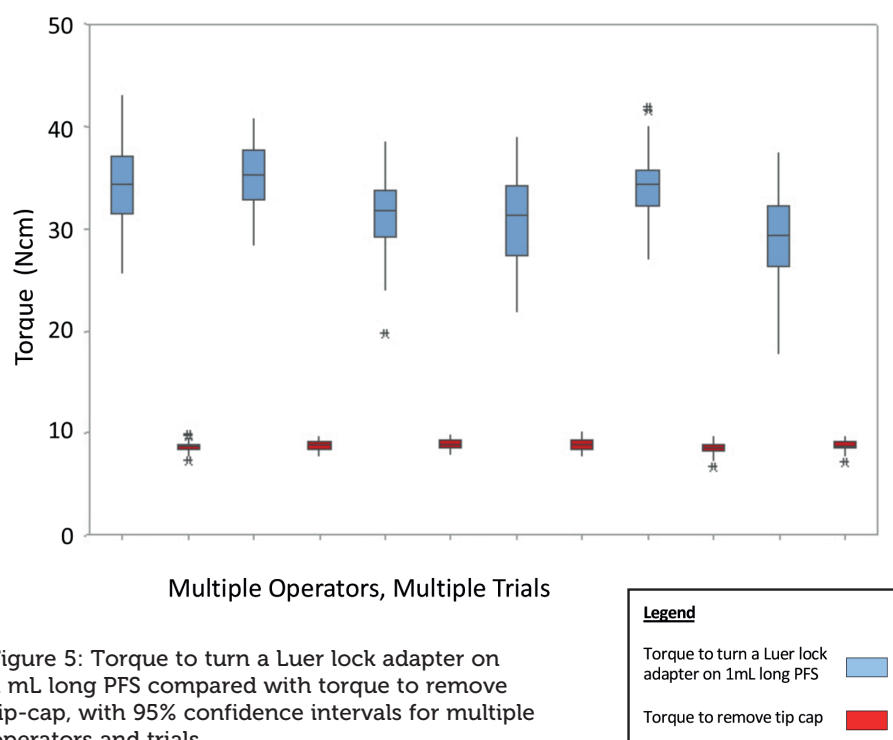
50

40

30

20

10

0

Torque (Ncm)

Multiple Operators, Multiple Trials

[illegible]igure 5: Torque to turn a Luer lock adapter on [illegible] mL long PFS compared with torque to remove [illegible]ip-cap, with 95% confidence intervals for multiple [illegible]perators and trials

Legend

Torque to turn a Luer lock adapter on 1mL long PFS

Torque to remove tip cap